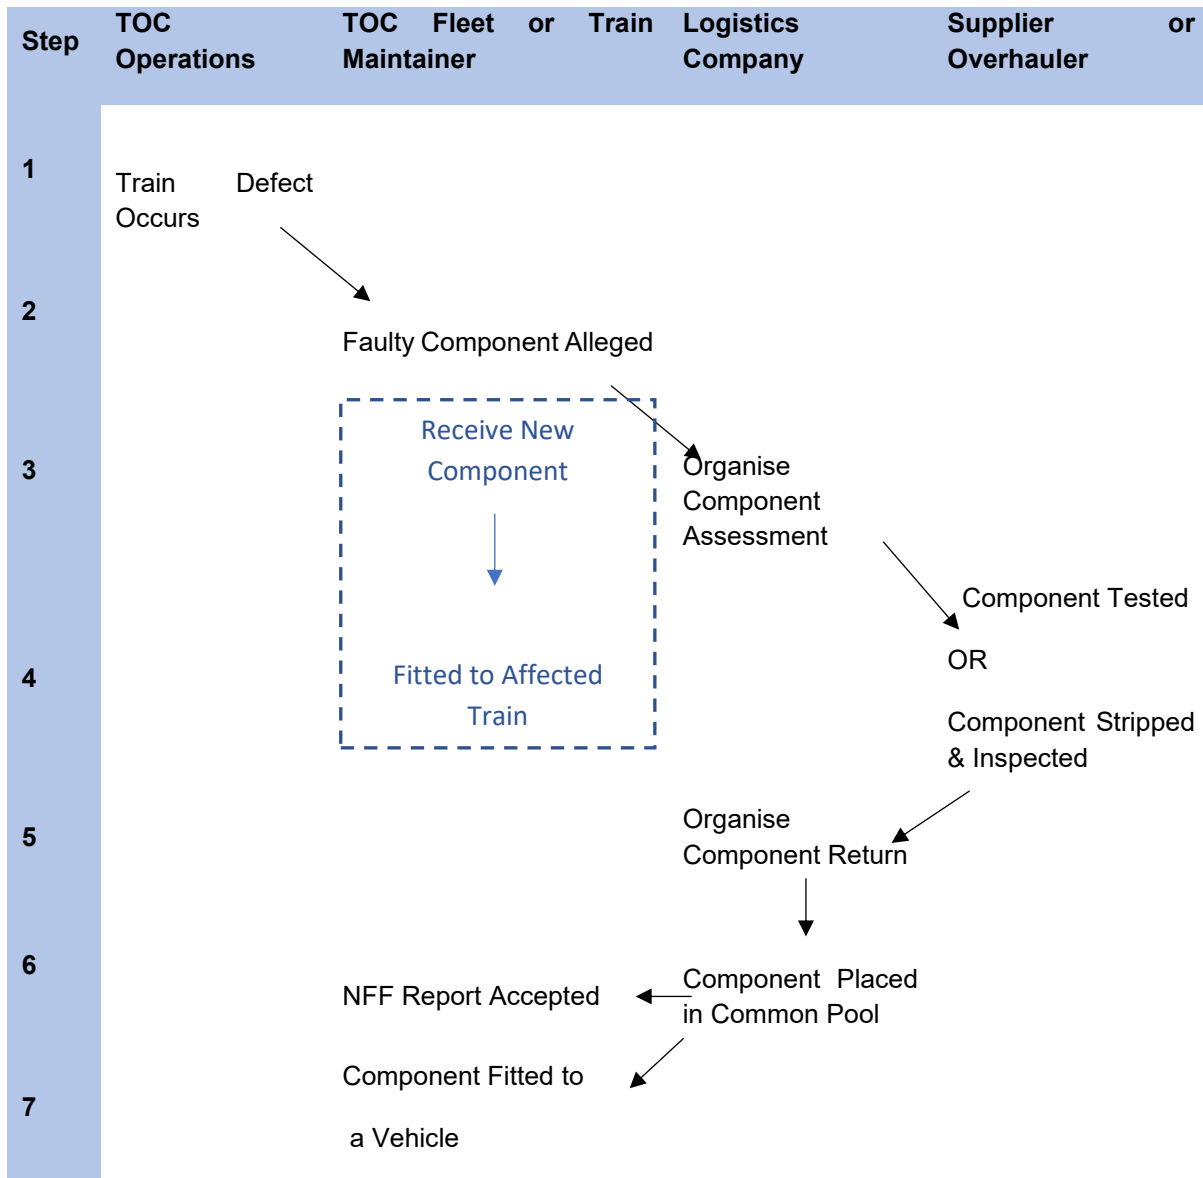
| Step | TOC Operations | TOC Fleet or Train Maintainer | Logistics Company | Supplier or Overhauler |
|---|---|---|---|---|
| 1 | Train Defect Occurs | | | |
| 2 | | Faulty Component Alleged | | |
| 3 | | Receive New Component | Organise Component Assessment | |
| 4 | | Fitted to Affected Train | | Component Tested OR Component Stripped & Inspected |
| 5 | | | Organise Component Return | |
| 6 | | NFF Report Accepted | Component Placed in Common Pool | |
| 7 | | Component Fitted to a Vehicle | | |